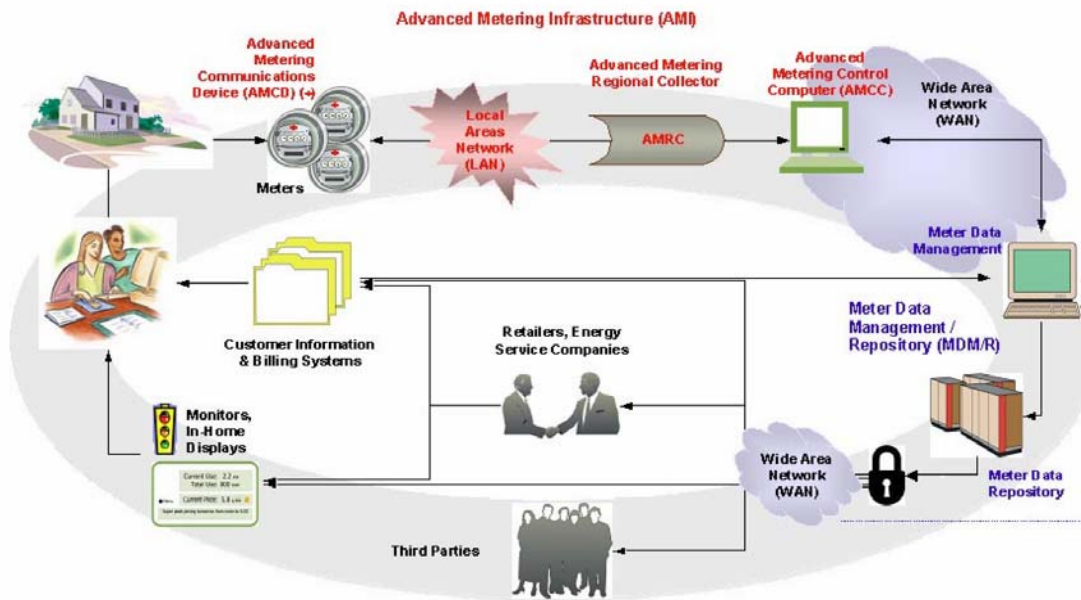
Advanced Metering Infrastructure (AMI)

Advanced Metering Communications Device (AMCD) (→)

Meters

Local Areas Network (LAN)

Advanced Metering Regional Collector

AMRC

Advanced Metering Control Computer (AMCC)

Wide Area Network (WAN)

Meter Data Management

Customer Information & Billing Systems

Retailers, Energy Service Companies

Meter Data Management / Repository (MDM/R)

Monitors, In-Home Displays

Current Use: 2.2 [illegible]
Total Use: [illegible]
Current Price: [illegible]
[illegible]

Wide Area Network (WAN)

Meter Data Repository

Third Parties